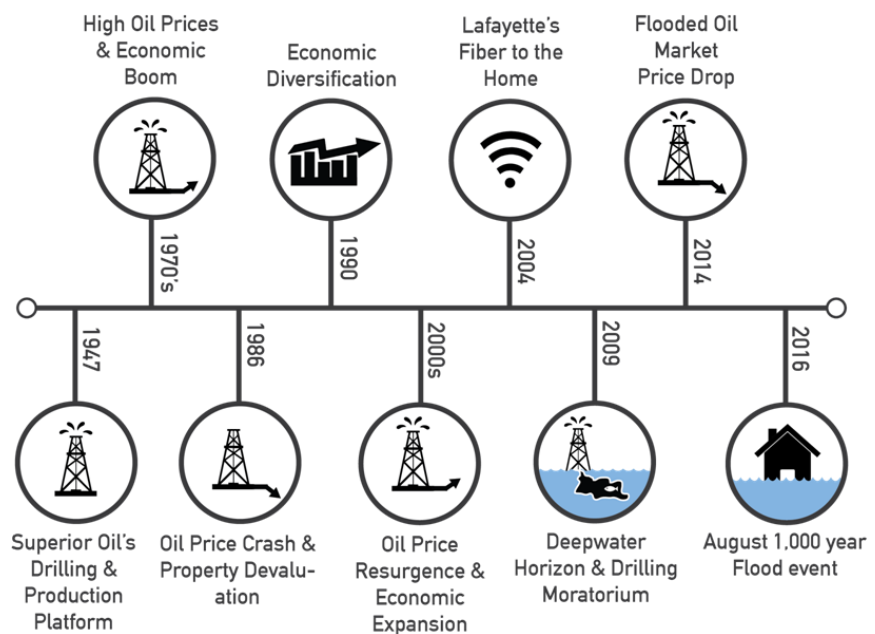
High Oil Prices & Economic Boom

1970's

Economic Diversification

1990

Lafayette's Fiber to the Home

2004

Flooded Oil Market Price Drop

2014

1947

Superior Oil's Drilling & Production Platform

1986

Oil Price Crash & Property Devaluation

2000s

Oil Price Resurgence & Economic Expansion

2009

Deepwater Horizon & Drilling Moratorium

2016

August 1,000 year Flood event